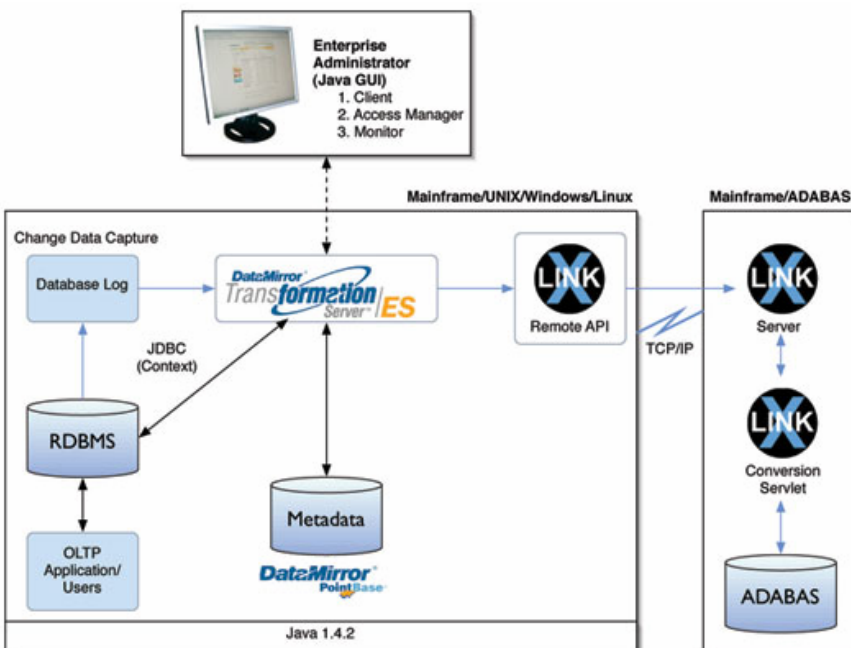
Enterprise Administrator (Java GUI)
1. Client
2. Access Manager
3. Monitor

Mainframe/UNIX/Windows/Linux

Mainframe/ADABAS

Change Data Capture

Database Log

DataMirror Transformation Server ES

LINK X
Remote API

TCP/IP

LINK X
Server

JDBC (Context)

RDBMS

LINK X
Conversion Servlet

Metadata

DataMirror PointBase

OLTP Application/ Users

ADABAS

Java 1.4.2